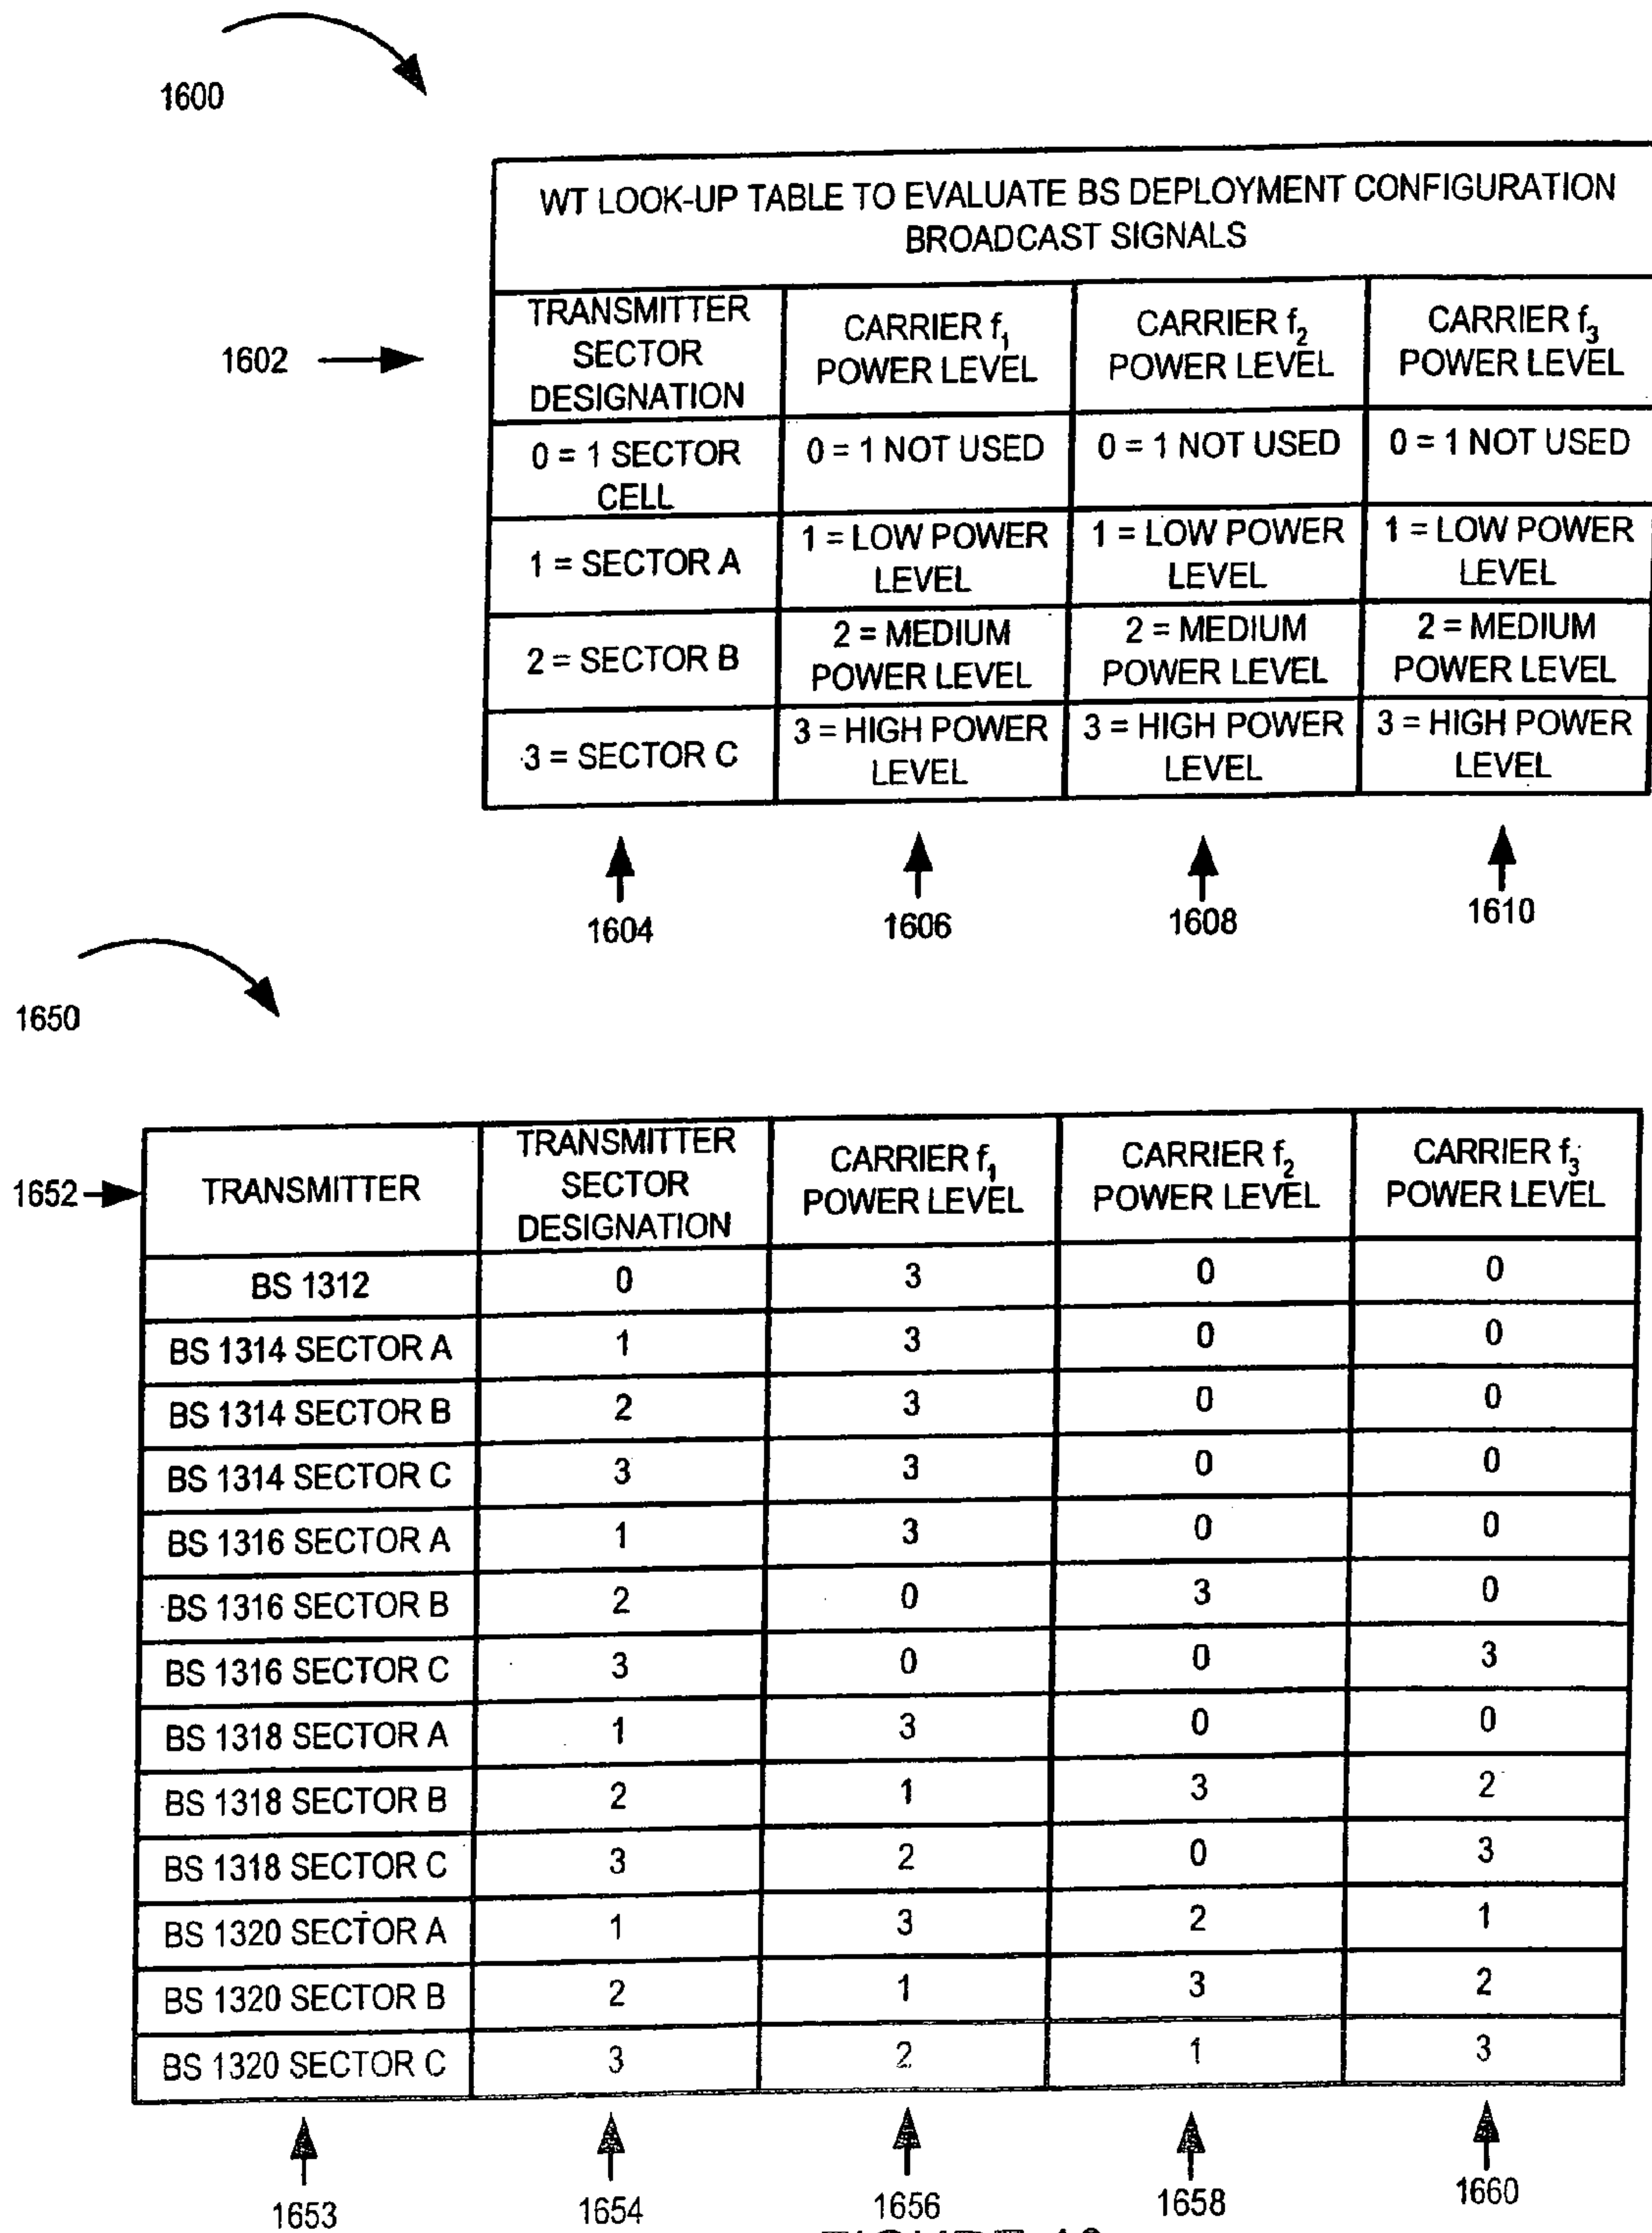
1600

1602

| WT LOOK-UP TABLE TO EVALUATE BS DEPLOYMENT CONFIGURATION BROADCAST SIGNALS | | | |
|---|---|---|---|
| TRANSMITTER SECTOR DESIGNATION | CARRIER $f_1$ POWER LEVEL | CARRIER $f_2$ POWER LEVEL | CARRIER $f_3$ POWER LEVEL |
| 0 = 1 SECTOR CELL | 0 = 1 NOT USED | 0 = 1 NOT USED | 0 = 1 NOT USED |
| 1 = SECTOR A | 1 = LOW POWER LEVEL | 1 = LOW POWER LEVEL | 1 = LOW POWER LEVEL |
| 2 = SECTOR B | 2 = MEDIUM POWER LEVEL | 2 = MEDIUM POWER LEVEL | 2 = MEDIUM POWER LEVEL |
| 3 = SECTOR C | 3 = HIGH POWER LEVEL | 3 = HIGH POWER LEVEL | 3 = HIGH POWER LEVEL |

1604 1606 1608 1610

1650

1652

| TRANSMITTER | TRANSMITTER SECTOR DESIGNATION | CARRIER $f_1$ POWER LEVEL | CARRIER $f_2$ POWER LEVEL | CARRIER $f_3$ POWER LEVEL |
|---|---|---|---|---|
| BS 1312 | 0 | 3 | 0 | 0 |
| BS 1314 SECTOR A | 1 | 3 | 0 | 0 |
| BS 1314 SECTOR B | 2 | 3 | 0 | 0 |
| BS 1314 SECTOR C | 3 | 3 | 0 | 0 |
| BS 1316 SECTOR A | 1 | 3 | 0 | 0 |
| BS 1316 SECTOR B | 2 | 0 | 3 | 0 |
| BS 1316 SECTOR C | 3 | 0 | 0 | 3 |
| BS 1318 SECTOR A | 1 | 3 | 0 | 0 |
| BS 1318 SECTOR B | 2 | 1 | 3 | 2 |
| BS 1318 SECTOR C | 3 | 2 | 0 | 3 |
| BS 1320 SECTOR A | 1 | 3 | 2 | 1 |
| BS 1320 SECTOR B | 2 | 1 | 3 | 2 |
| BS 1320 SECTOR C | 3 | 2 | 1 | 3 |

1653 1654 1656 1658 1660

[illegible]